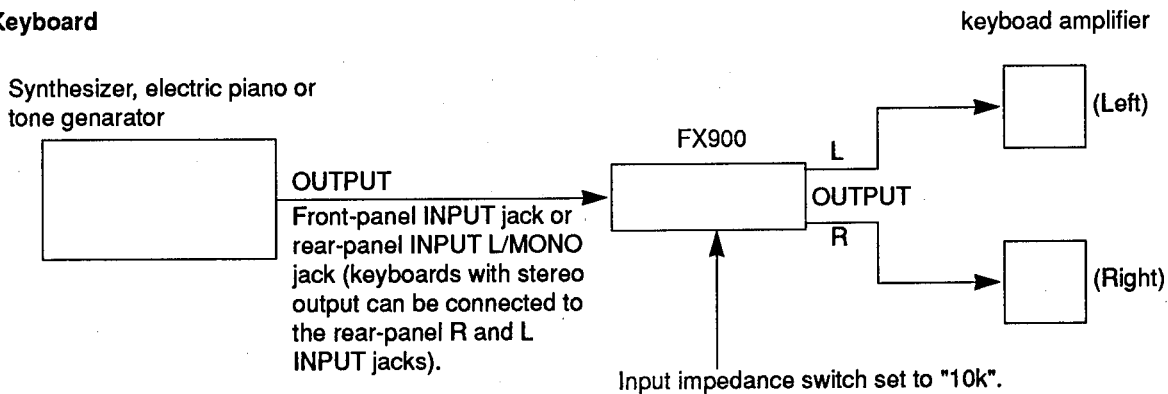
Keyboard

keyboad amplifier

Synthesizer, electric piano or tone genarator

OUTPUT

Front-panel INPUT jack or rear-panel INPUT L/MONO jack (keyboards with stereo output can be connected to the rear-panel R and L INPUT jacks).

FX900

L

OUTPUT

R

(Left)

(Right)

Input impedance switch set to "10k".